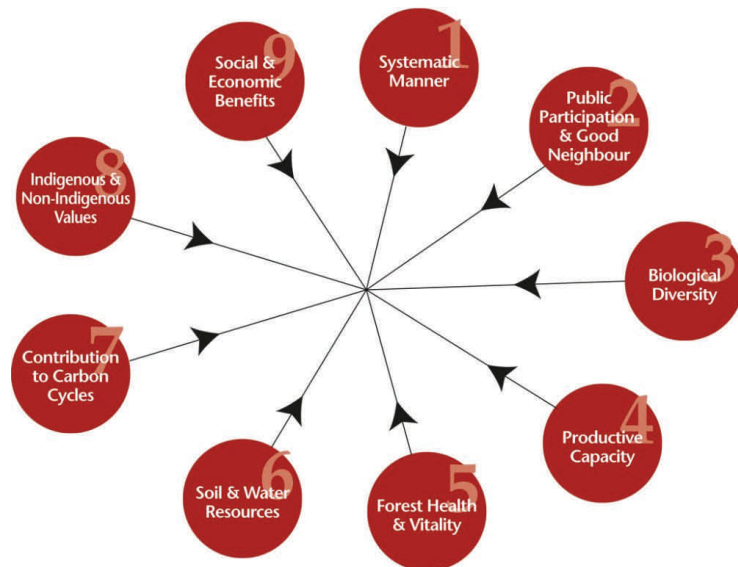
1 Systematic Manner

2 Public Participation & Good Neighbour

3 Biological Diversity

4 Productive Capacity

5 Forest Health & Vitality

6 Soil & Water Resources

7 Contribution to Carbon Cycles

8 Indigenous & Non-Indigenous Values

9 Social & Economic Benefits